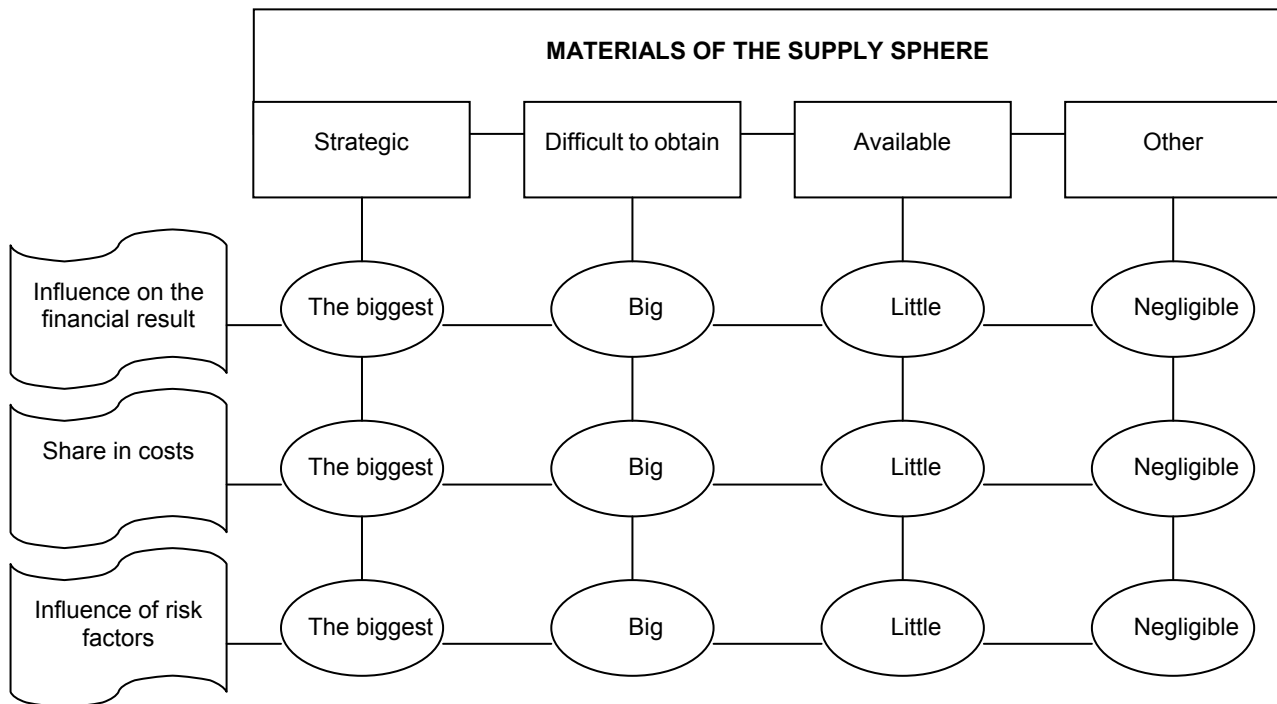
MATERIALS OF THE SUPPLY SPHERE

Strategic

Difficult to obtain

Available

Other

Influence on the financial result

The biggest

Big

Little

Negligible

Share in costs

The biggest

Big

Little

Negligible

Influence of risk factors

The biggest

Big

Little

Negligible